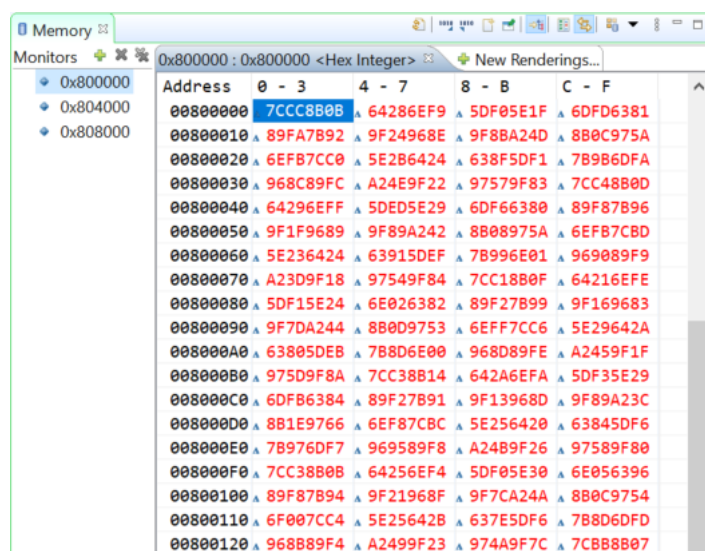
Memory ☒

Monitors

0x800000
0x804000
0x808000

0x800000 : 0x800000 <Hex Integer> ☒ New Renderings...

| Address | 0 - 3 | 4 - 7 | 8 - B | C - F |
|---|---|---|---|---|
| 00800000 | 7CCC8B0B | 64286EF9 | 5DF05E1F | 6DFD6381 |
| 00800010 | 89FA7B92 | 9F24968E | 9F8BA24D | 8B0C975A |
| 00800020 | 6EFB7CC0 | 5E2B6424 | 638F5DF1 | 7B9B6DFA |
| 00800030 | 968C89FC | A24E9F22 | 97579F83 | 7CC48B0D |
| 00800040 | 64296EFF | 5DED5E29 | 6DF66380 | 89F87B96 |
| 00800050 | 9F1F9689 | 9F89A242 | 8B08975A | 6EFB7CBD |
| 00800060 | 5E236424 | 63915DEF | 7B996E01 | 969089F9 |
| 00800070 | A23D9F18 | 97549F84 | 7CC18B0F | 64216EFE |
| 00800080 | 5DF15E24 | 6E026382 | 89F27B99 | 9F169683 |
| 00800090 | 9F7DA244 | 8B0D9753 | 6EFF7CC6 | 5E29642A |
| 008000A0 | 63805DEB | 7B8D6E00 | 968D89FE | A2459F1F |
| 008000B0 | 975D9F8A | 7CC38B14 | 642A6EFA | 5DF35E29 |
| 008000C0 | 6DFB6384 | 89F27B91 | 9F13968D | 9F89A23C |
| 008000D0 | 8B1E9766 | 6EF87CBC | 5E256420 | 63845DF6 |
| 008000E0 | 7B976DF7 | 969589F8 | A24B9F26 | 97589F80 |
| 008000F0 | 7CC38B0B | 64256EF4 | 5DF05E30 | 6E056396 |
| 00800100 | 89F87B94 | 9F21968F | 9F7CA24A | 8B0C9754 |
| 00800110 | 6F007CC4 | 5E25642B | 637E5DF6 | 7B8D6DFD |
| 00800120 | 968B89F4 | A2499F23 | 974A9F7C | 7CBB8B07 |